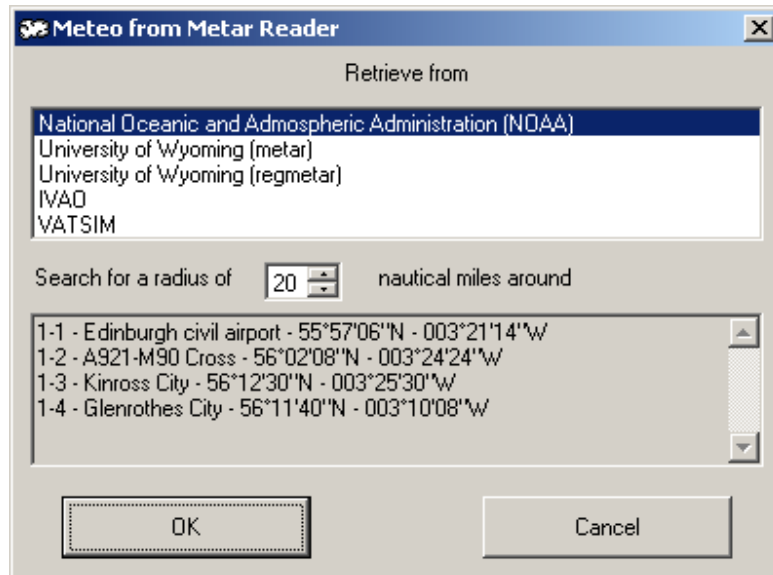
Meteo from Metar Reader

Retrieve from

National Oceanic and Admospheric Administration (NOAA)
University of Wyoming (metar)
University of Wyoming (regmetar)
IVAO
VATSIM

Search for a radius of 20 nautical miles around

1-1 - Edinburgh civil airport - 55°57'06"N - 003°21'14"W
1-2 - A921-M90 Cross - 56°02'08"N - 003°24'24"W
1-3 - Kinross City - 56°12'30"N - 003°25'30"W
1-4 - Glenrothes City - 56°11'40"N - 003°10'08"W

OK

Cancel